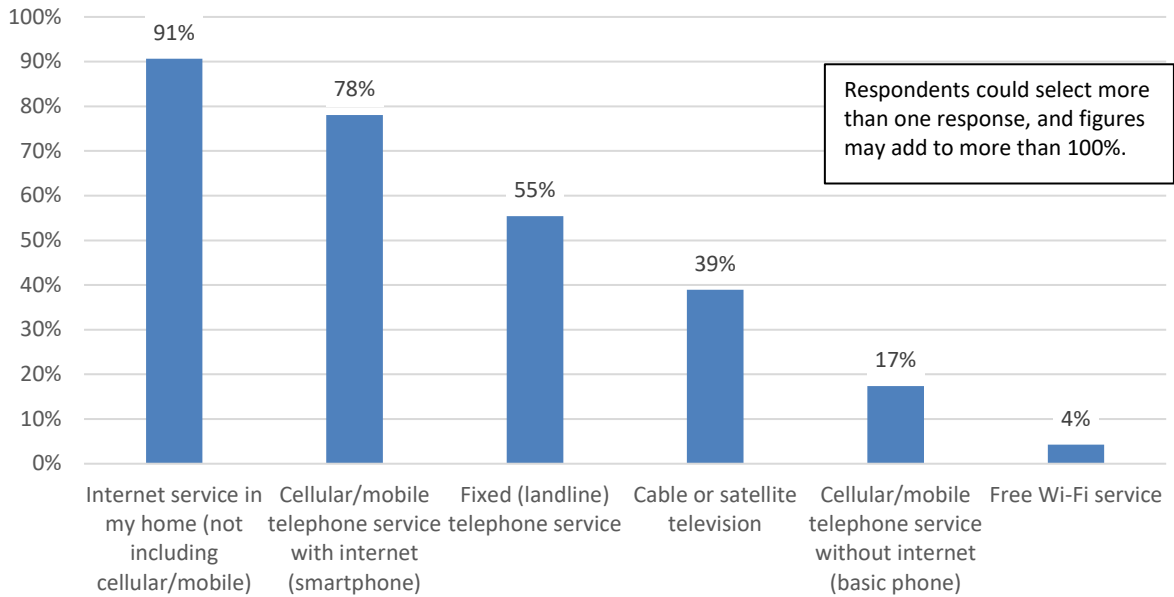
100%
90%
80%
70%
60%
50%
40%
30%
20%
10%
0%

91%
78%
55%
39%
17%
4%

Respondents could select more than one response, and figures may add to more than 100%.

Internet service in my home (not including cellular/mobile)
Cellular/mobile telephone service with internet (smartphone)
Fixed (landline) telephone service
Cable or satellite television
Cellular/mobile telephone service without internet (basic phone)
Free Wi-Fi service